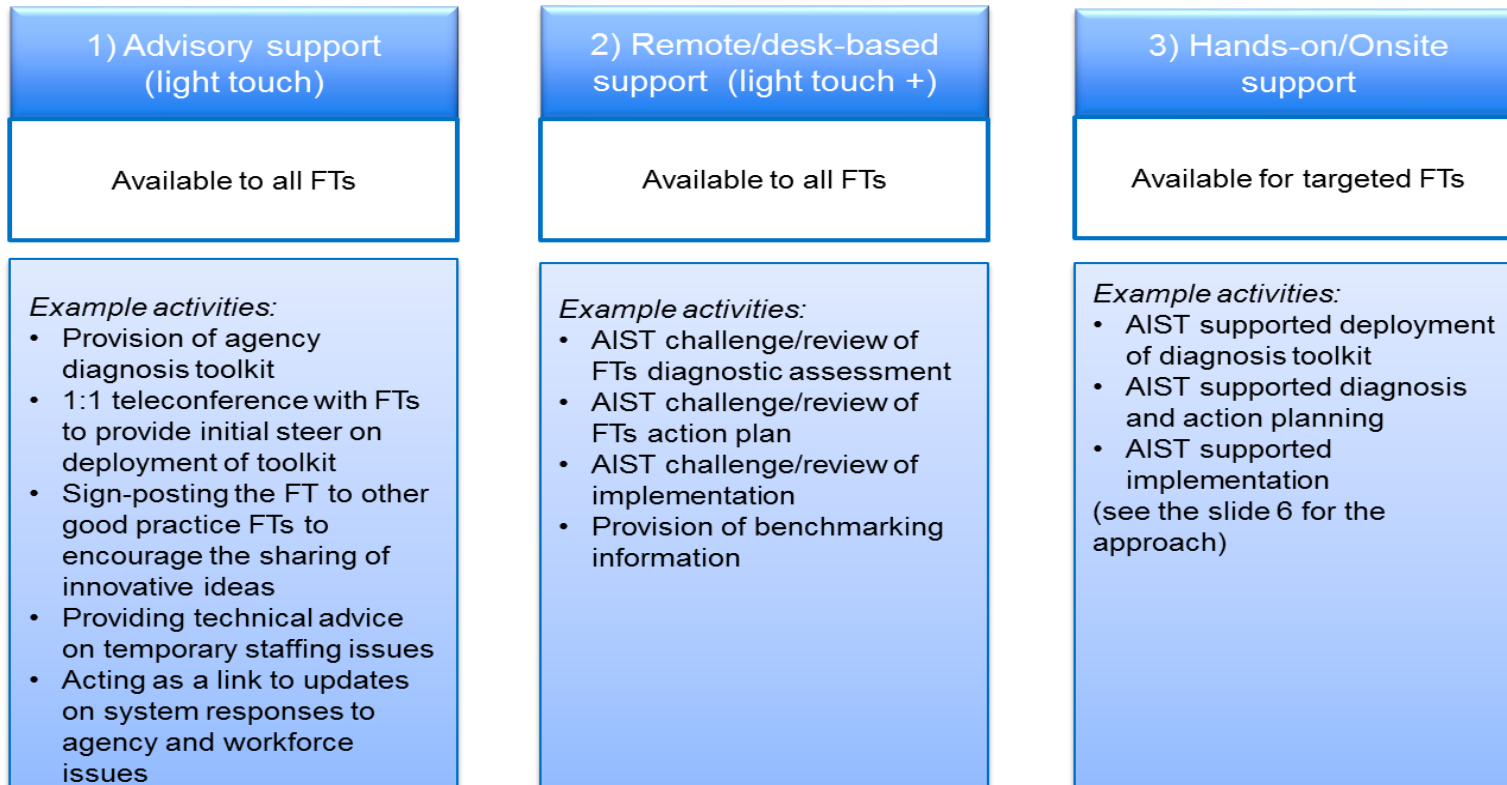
1) Advisory support (light touch)

Available to all FTs

*Example activities:*
- Provision of agency diagnosis toolkit
- 1:1 teleconference with FTs to provide initial steer on deployment of toolkit
- Sign-posting the FT to other good practice FTs to encourage the sharing of innovative ideas
- Providing technical advice on temporary staffing issues
- Acting as a link to updates on system responses to agency and workforce issues

2) Remote/desk-based support (light touch +)

Available to all FTs

*Example activities:*
- AIST challenge/review of FTs diagnostic assessment
- AIST challenge/review of FTs action plan
- AIST challenge/review of implementation
- Provision of benchmarking information

3) Hands-on/Onsite support

Available for targeted FTs

*Example activities:*
- AIST supported deployment of diagnosis toolkit
- AIST supported diagnosis and action planning
- AIST supported implementation

(see the slide 6 for the approach)